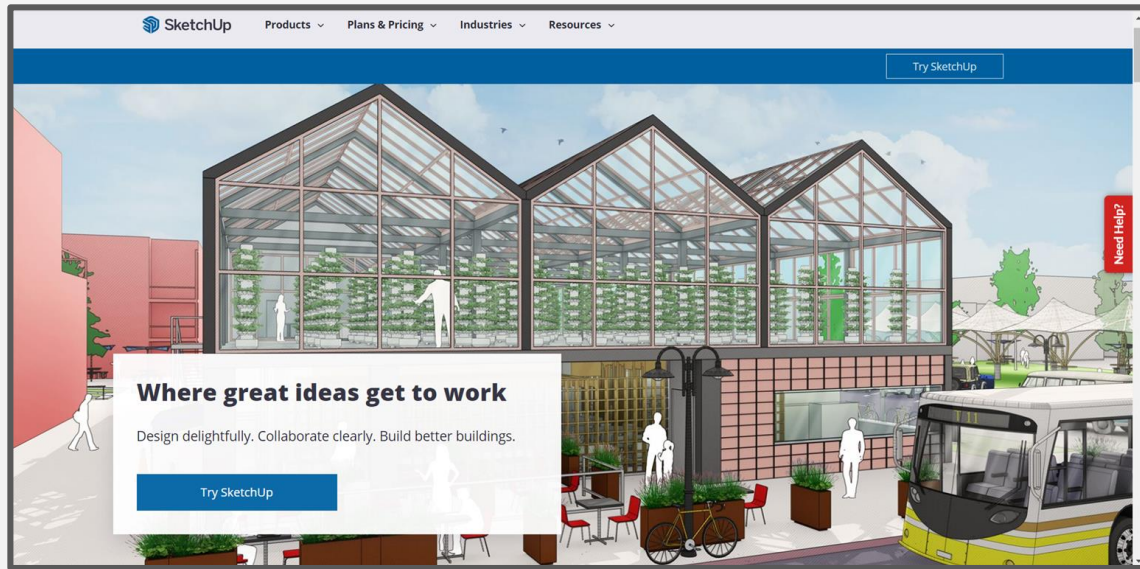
SketchUp

Products ⌄ Plans & Pricing ⌄ Industries ⌄ Resources ⌄

Try SketchUp

Need Help?

Where great ideas get to work

Design delightfully. Collaborate clearly. Build better buildings.

Try SketchUp